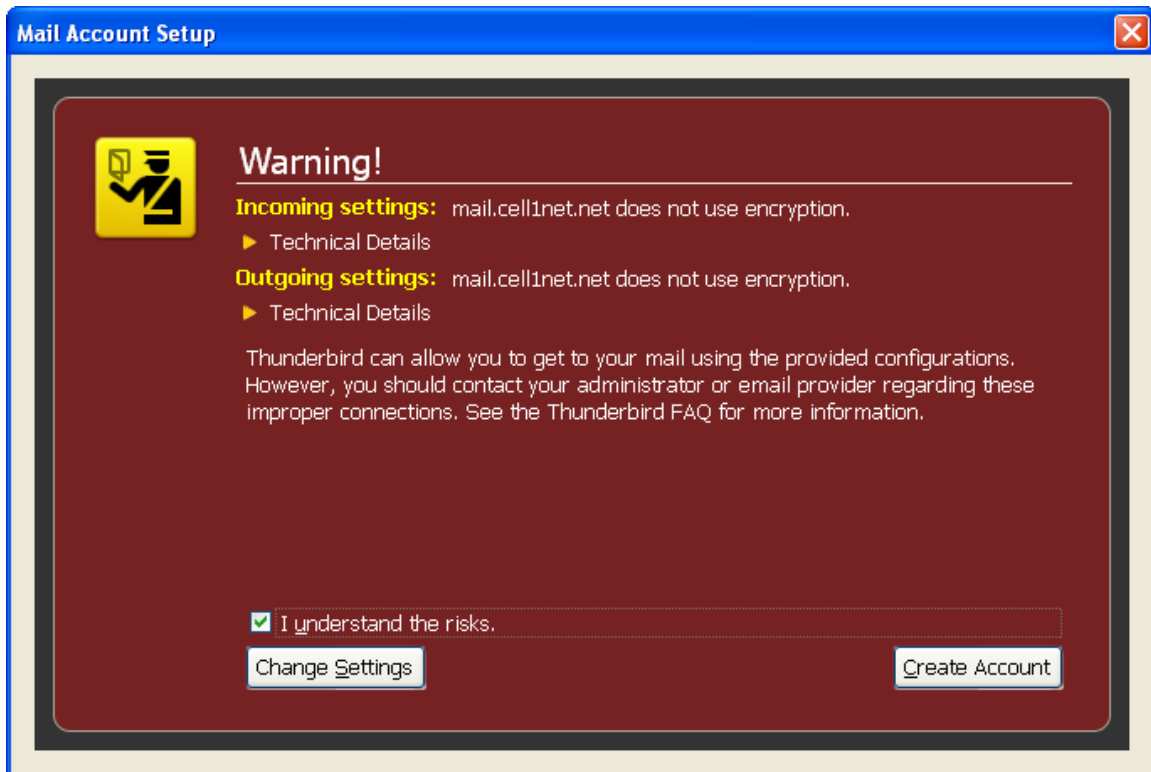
Mail Account Setup

Warning!

Incoming settings: mail.cell1net.net does not use encryption.

Technical Details

Outgoing settings: mail.cell1net.net does not use encryption.

Technical Details

Thunderbird can allow you to get to your mail using the provided configurations. However, you should contact your administrator or email provider regarding these improper connections. See the Thunderbird FAQ for more information.

I understand the risks.

Change Settings

Create Account